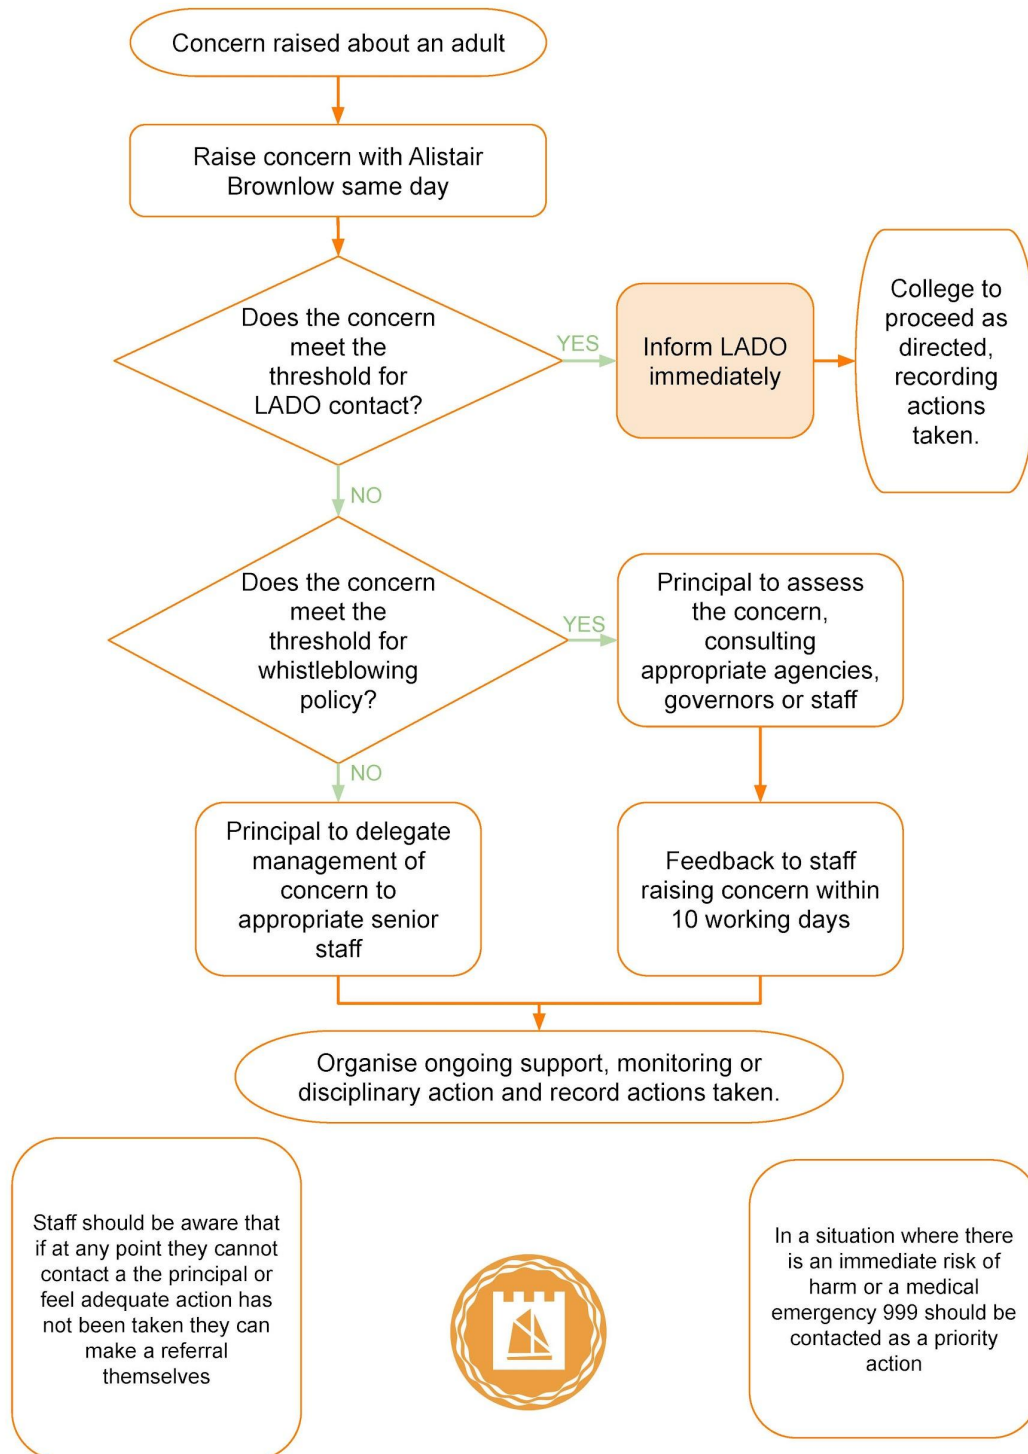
Concern raised about an adult

Raise concern with Alistair Brownlow same day

Does the concern meet the threshold for LADO contact?

YES

Inform LADO immediately

College to proceed as directed, recording actions taken.

NO

Does the concern meet the threshold for whistleblowing policy?

YES

Principal to assess the concern, consulting appropriate agencies, governors or staff

NO

Principal to delegate management of concern to appropriate senior staff

Feedback to staff raising concern within 10 working days

Organise ongoing support, monitoring or disciplinary action and record actions taken.

Staff should be aware that if at any point they cannot contact a the principal or feel adequate action has not been taken they can make a referral themselves

In a situation where there is an immediate risk of harm or a medical emergency 999 should be contacted as a priority action